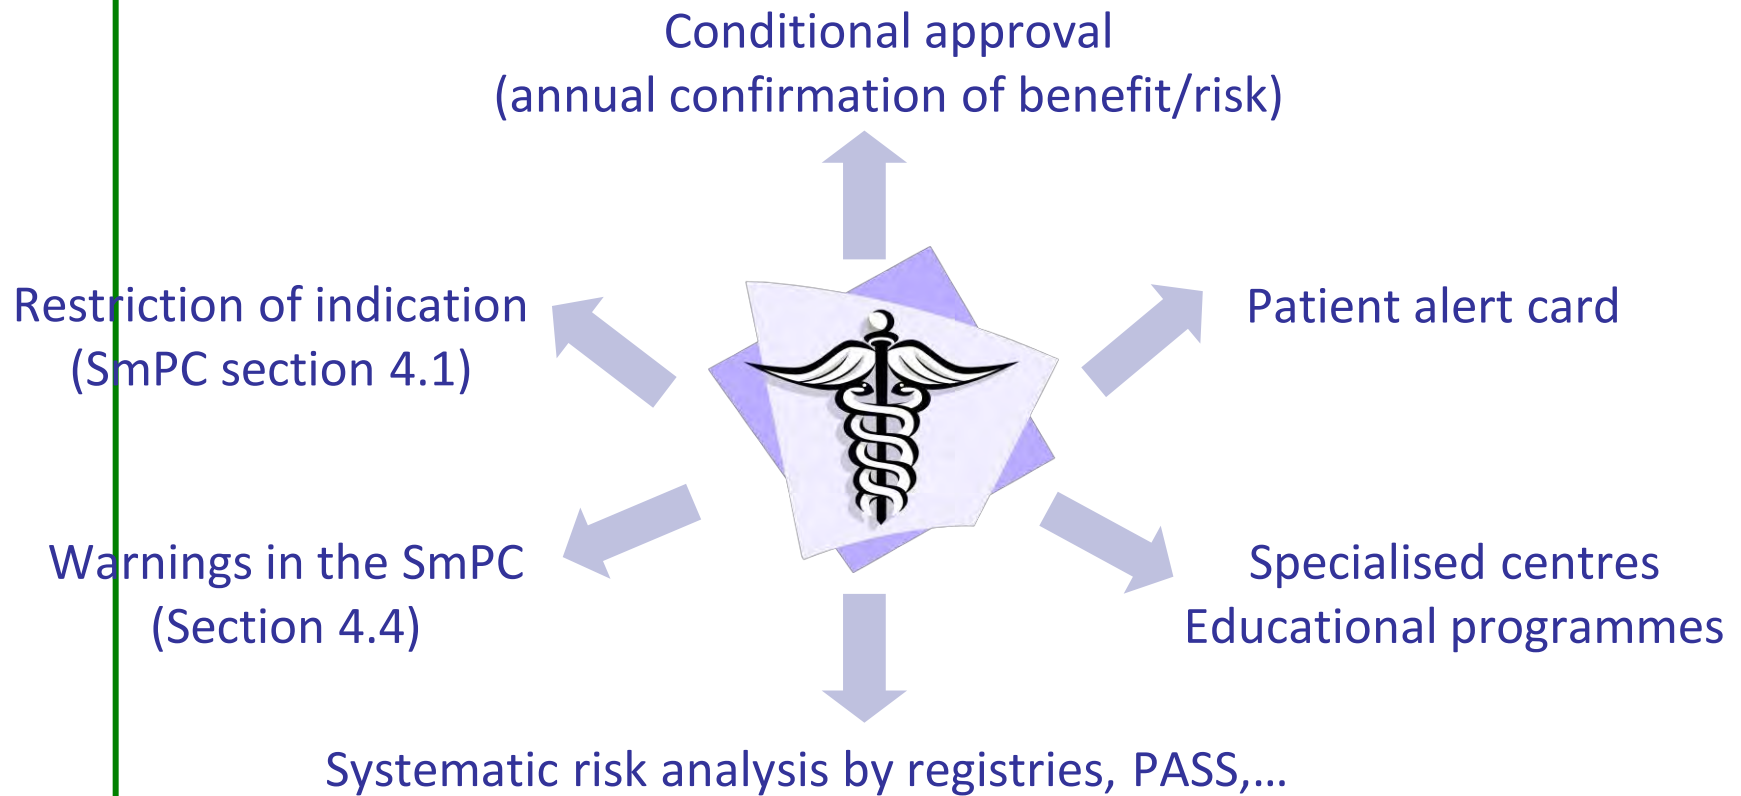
Conditional approval
(annual confirmation of benefit/risk)

Restriction of indication
(SmPC section 4.1)

Patient alert card

Warnings in the SmPC
(Section 4.4)

Specialised centres
Educational programmes

Systematic risk analysis by registries, PASS,…